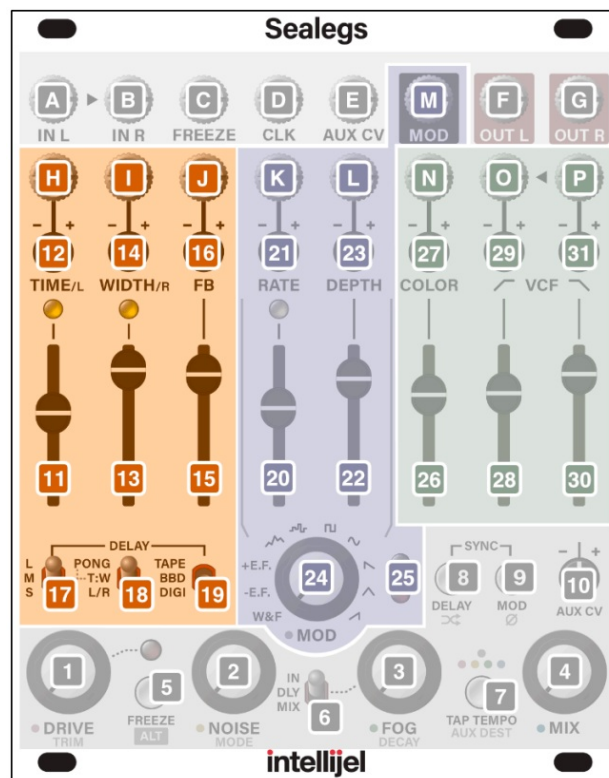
Sealegs

A ▸ B C D E M F G
IN L IN R FREEZE CLK AUX CV MOD OUT L OUT R

H I J K L N O ◂ P

– + – + – + – + – + – + – + – +

12 14 16 21 23 27 29 31

TIME/L WIDTH/R FB RATE DEPTH COLOR VCF

11 13 15 20 22 26 28 30

DELAY
L M S PONG T:W L/R TAPE BBD DIGI
17 18 19

+E.F. -E.F. W&F
24
25
MOD

SYNC
8 9
DELAY MOD

10
AUX CV

1 5 2 6 3 7 4

IN DLY MIX

DRIVE TRIM
FREEZE ALT
NOISE MODE
FOG DECAY
TAP TEMPO AUX DEST
MIX

intellijel